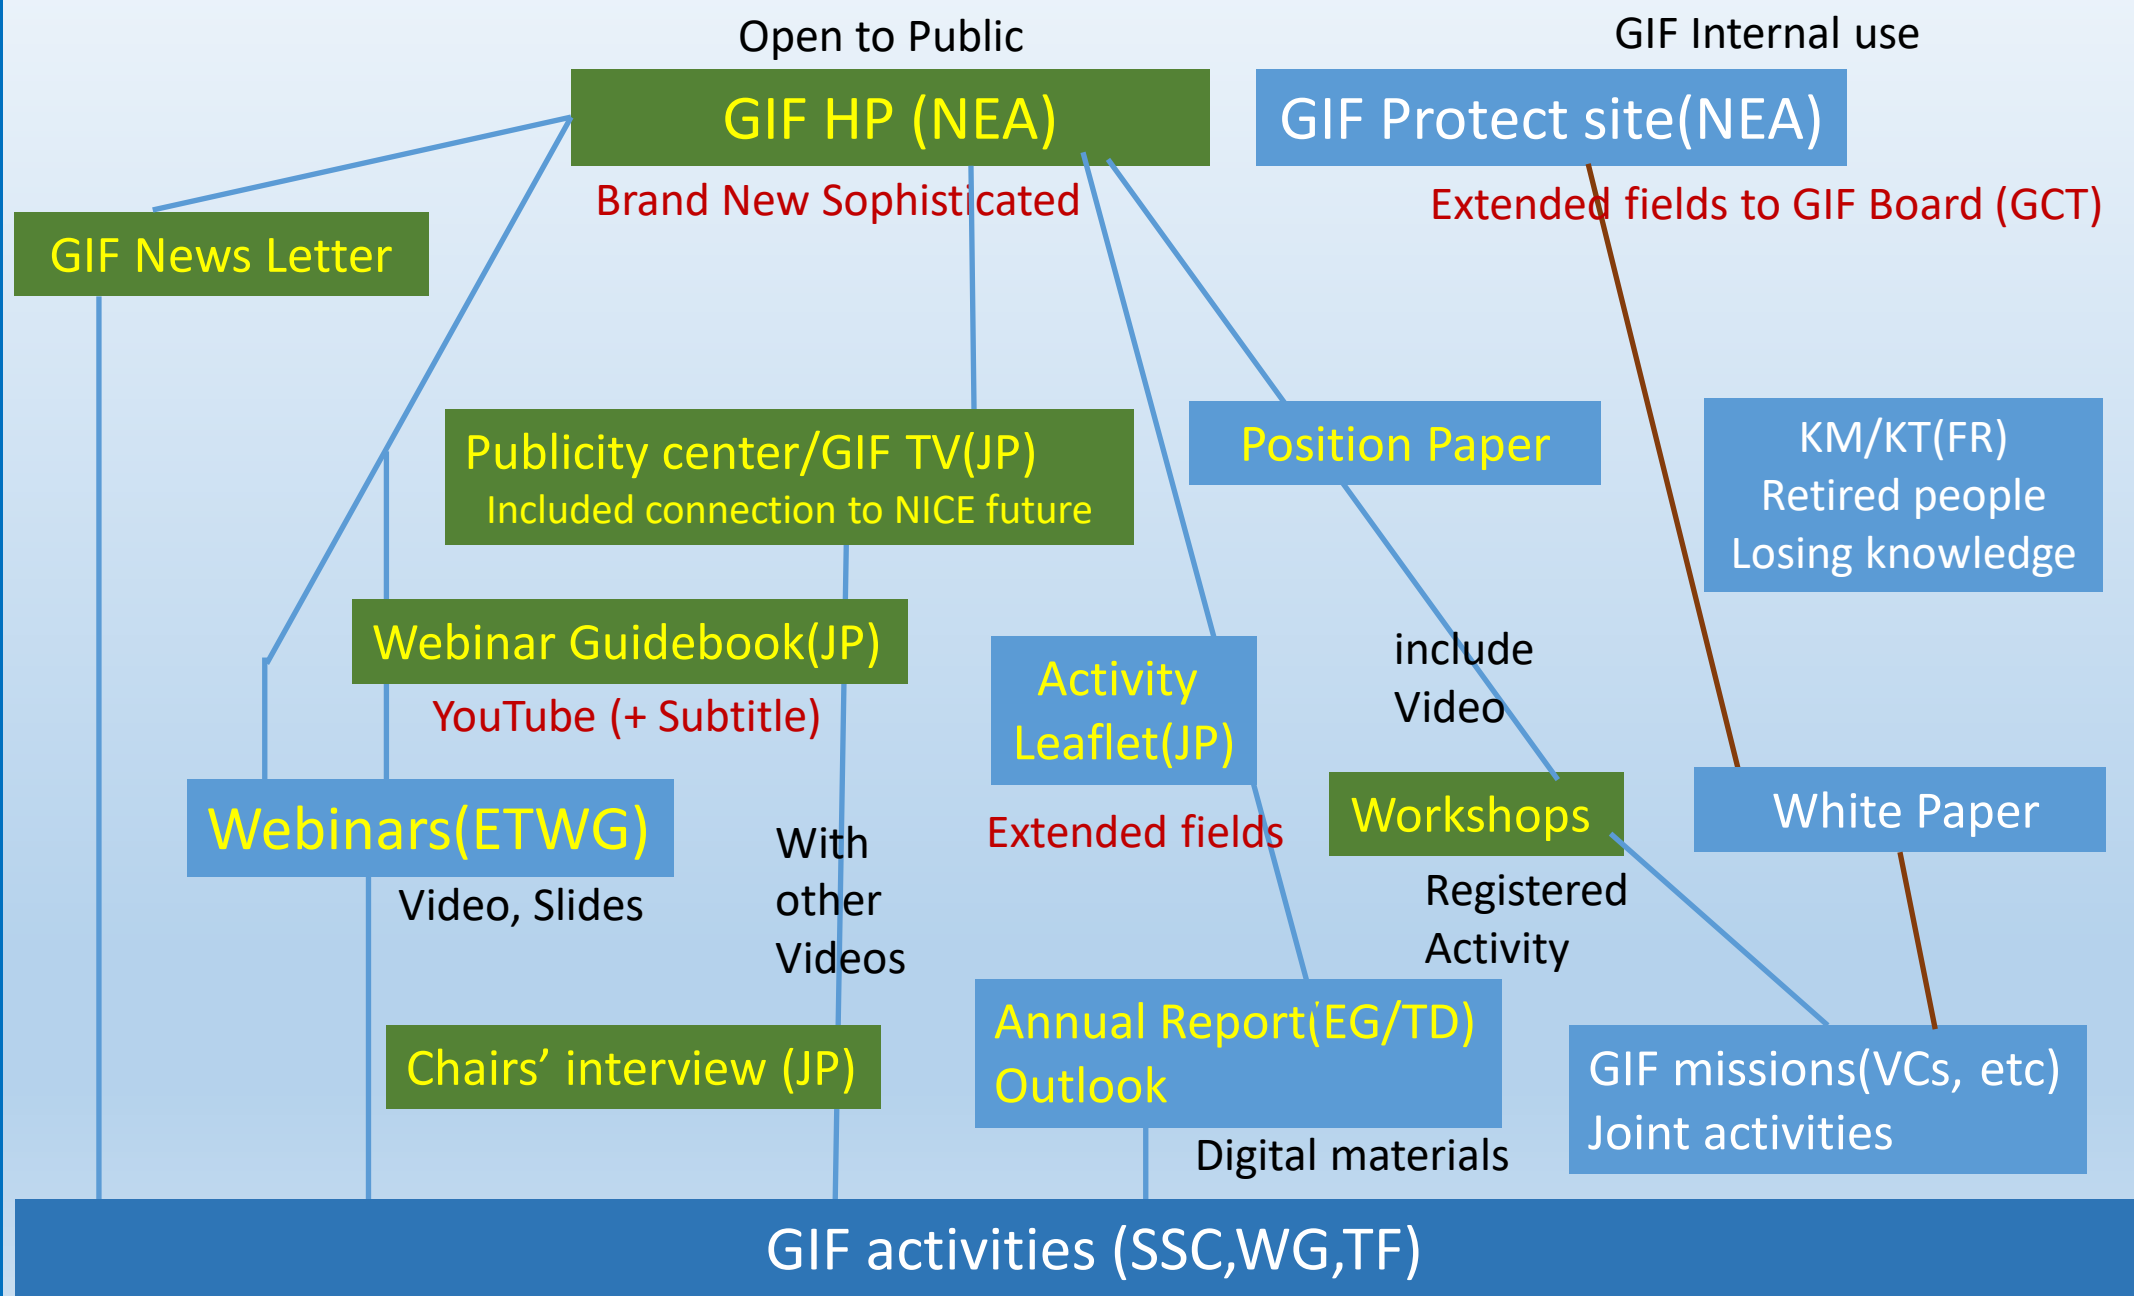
Open to Public

GIF Internal use

GIF HP (NEA)

GIF Protect site(NEA)

Brand New Sophisticated

Extended fields to GIF Board (GCT)

GIF News Letter

Publicity center/GIF TV(JP)
Included connection to NICE future

Position Paper

KM/KT(FR)
Retired people
Losing knowledge

Webinar Guidebook(JP)

YouTube (+ Subtitle)

Activity Leaflet(JP)

include Video

Webinars(ETWG)

Video, Slides

With other Videos

Extended fields

Workshops

White Paper

Registered Activity

Chairs' interview (JP)

Annual Report(EG/TD)
Outlook

GIF missions(VCs, etc)
Joint activities

Digital materials

GIF activities (SSC,WG,TF)